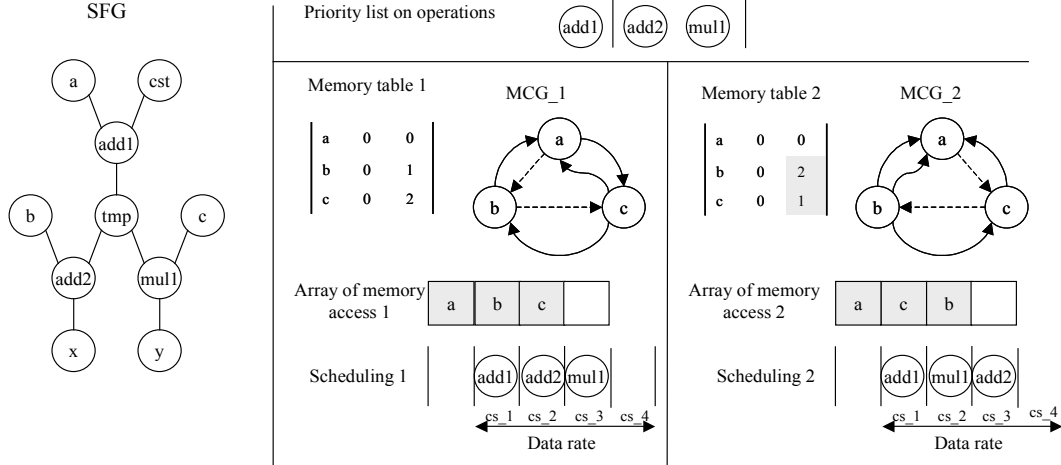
SFG

a

cst

add1

b

tmp

c

add2

mul1

x

y

Priority list on operations

add1

add2

mul1

Memory table 1

| a | 0 | 0 |
|---|---|---|
| b | 0 | 1 |
| c | 0 | 2 |

MCG_1

a

b

c

Array of memory access 1

| a | b | c | |
|---|---|---|---|

Scheduling 1

add1 add2 mul1

cs_1 cs_2 cs_3 cs_4

Data rate

Memory table 2

| a | 0 | 0 |
|---|---|---|
| b | 0 | 2 |
| c | 0 | 1 |

MCG_2

a

b

c

Array of memory access 2

| a | c | b | |
|---|---|---|---|

Scheduling 2

add1 mul1 add2

cs_1 cs_2 cs_3 cs_4

Data rate